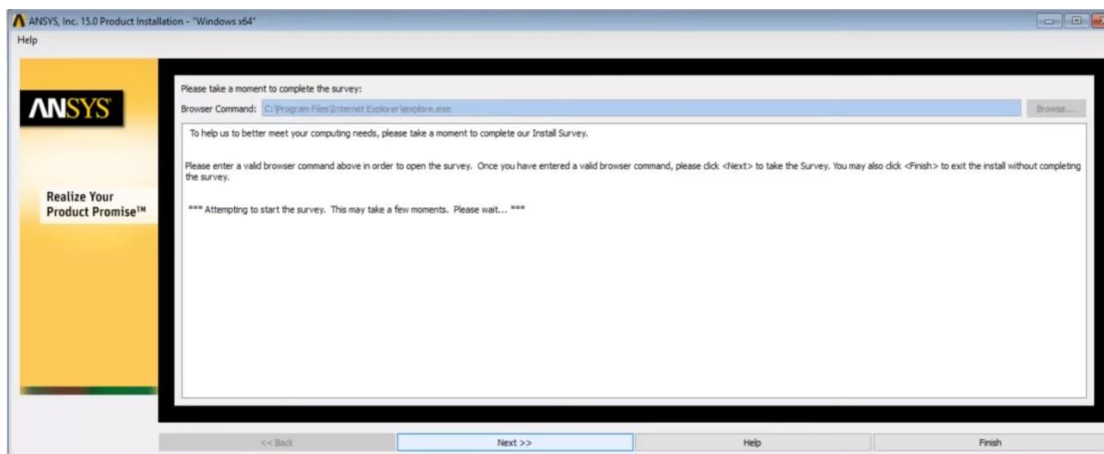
ANSYS, Inc. 15.0 Product Installation - "Windows x64"

Help

ANSYS

Realize Your Product Promise™

Please take a moment to complete the survey:

Browser Command: C:\Program Files\Internet Explorer\iexplore.exe

Browse...

To help us to better meet your computing needs, please take a moment to complete our Install Survey.

Please enter a valid browser command above in order to open the survey. Once you have entered a valid browser command, please click <Next> to take the Survey. You may also click <Finish> to exit the install without completing the survey.

*** Attempting to start the survey. This may take a few moments. Please wait... ***

<< Back

Next >>

Help

Finish